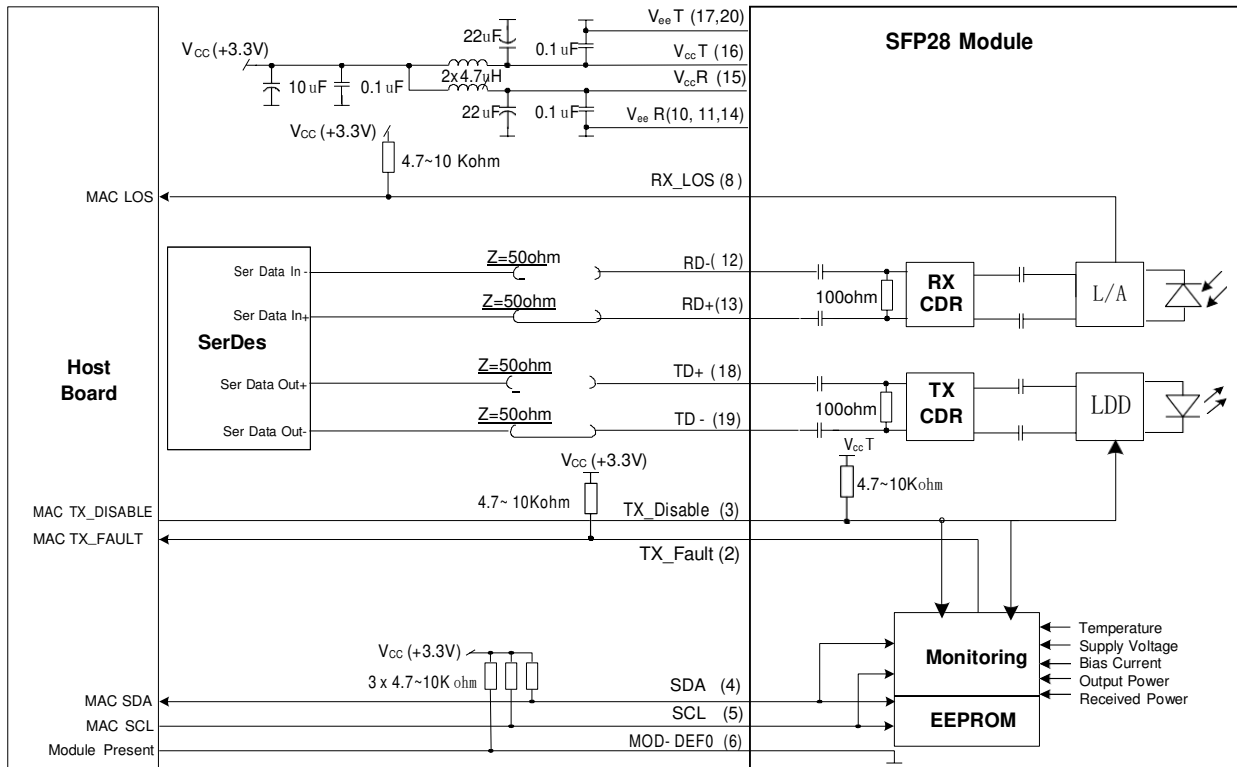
$V_{ee}T$ (17,20)
SFP28 Module
$V_{CC}$ (+3.3V)
22uF
0.1 uF
$V_{cc}T$ (16)
10 uF
0.1 uF
2x4.7uH
$V_{cc}R$ (15)
22 uF
0.1 uF
$V_{ee}$ R(10, 11,14)
$V_{CC}$ (+3.3V)
4.7~10 Kohm
RX_LOS (8)
MAC LOS
Ser Data In-
Z=50ohm
RD-( 12)
RX CDR
L/A
Ser Data In+
Z=50ohm
RD+(13)
100ohm
SerDes
Host Board
Ser Data Out+
Z=50ohm
TD+ (18)
TX CDR
LDD
Ser Data Out-
Z=50ohm
TD - (19)
100ohm
$V_{cc}T$
$V_{CC}$ (+3.3V)
4.7~10Kohm
4.7~ 10Kohm
MAC TX_DISABLE
TX_Disable (3)
MAC TX_FAULT
TX_Fault (2)
Temperature
Supply Voltage
Bias Current
Output Power
Received Power
$V_{CC}$ (+3.3V)
Monitoring
3 x 4.7~10K ohm
MAC SDA
SDA (4)
MAC SCL
SCL (5)
EEPROM
Module Present
MOD- DEF0 (6)